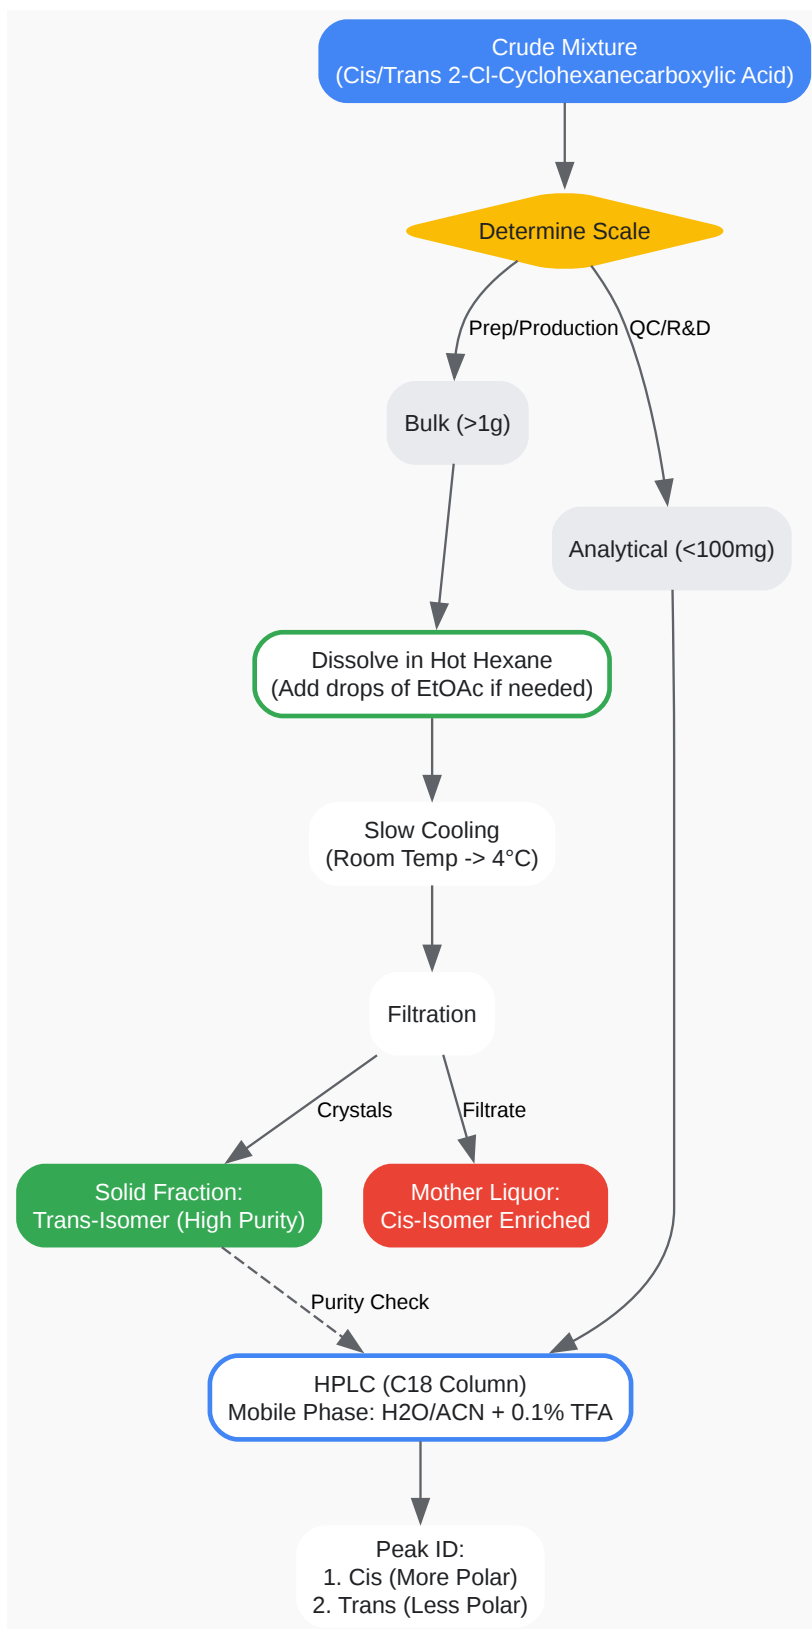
Crude Mixture
(Cis/Trans 2-Cl-Cyclohexanecarboxylic Acid)

Determine Scale

Prep/Production

QC/R&D

Bulk (>1g)

Analytical (<100mg)

Dissolve in Hot Hexane
(Add drops of EtOAc if needed)

Slow Cooling
(Room Temp -> 4°C)

Filtration

Crystals

Filtrate

Solid Fraction:
Trans-Isomer (High Purity)

Mother Liquor:
Cis-Isomer Enriched

Purity Check

HPLC (C18 Column)
Mobile Phase: H2O/ACN + 0.1% TFA

Peak ID:
1. Cis (More Polar)
2. Trans (Less Polar)